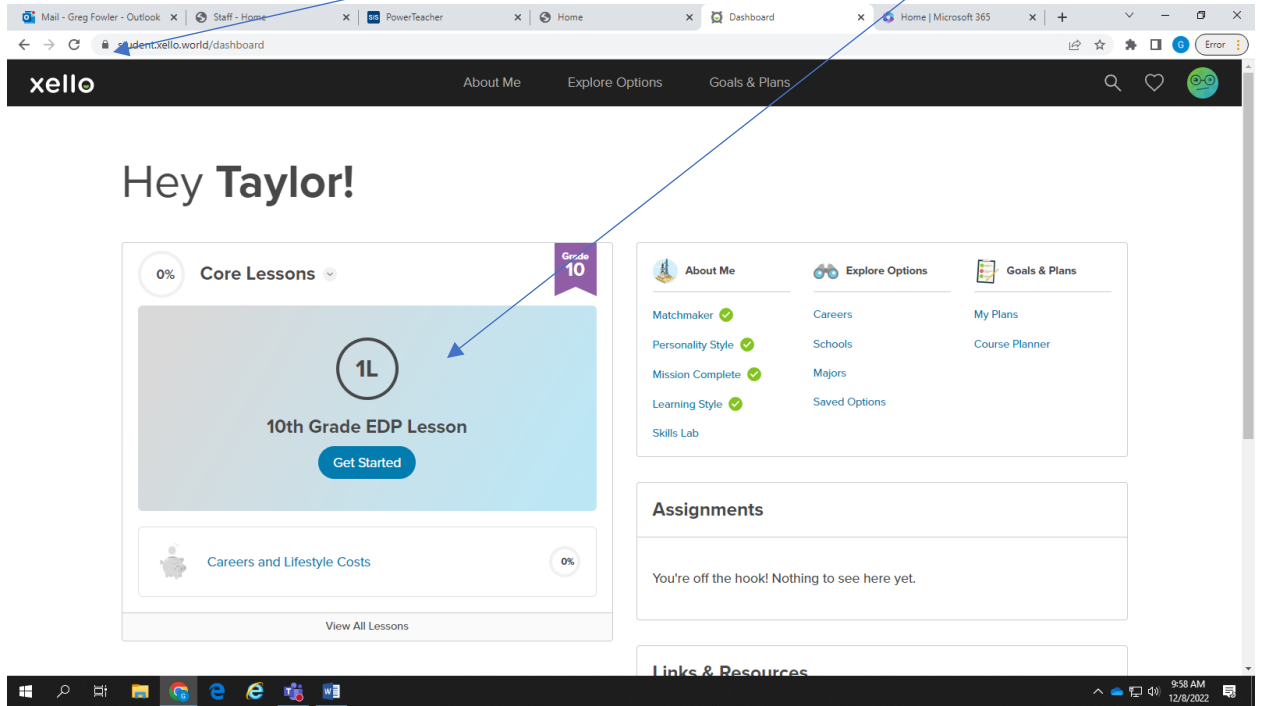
Mail - Greg Fowler - Outlook ×
Staff - Home ×
SIS PowerTeacher ×
Home ×
Dashboard ×
Home | Microsoft 365 ×
+

student.xello.world/dashboard

G Error

xello
About Me
Explore Options
Goals & Plans

Hey **Taylor!**

0%
Core Lessons
Grade 10

1L
10th Grade EDP Lesson
Get Started

Careers and Lifestyle Costs
0%

View All Lessons

About Me
Matchmaker
Personality Style
Mission Complete
Learning Style
Skills Lab

Explore Options
Careers
Schools
Majors
Saved Options

Goals & Plans
My Plans
Course Planner

Assignments
You're off the hook! Nothing to see here yet.

Links & Resources

9:58 AM
12/8/2022